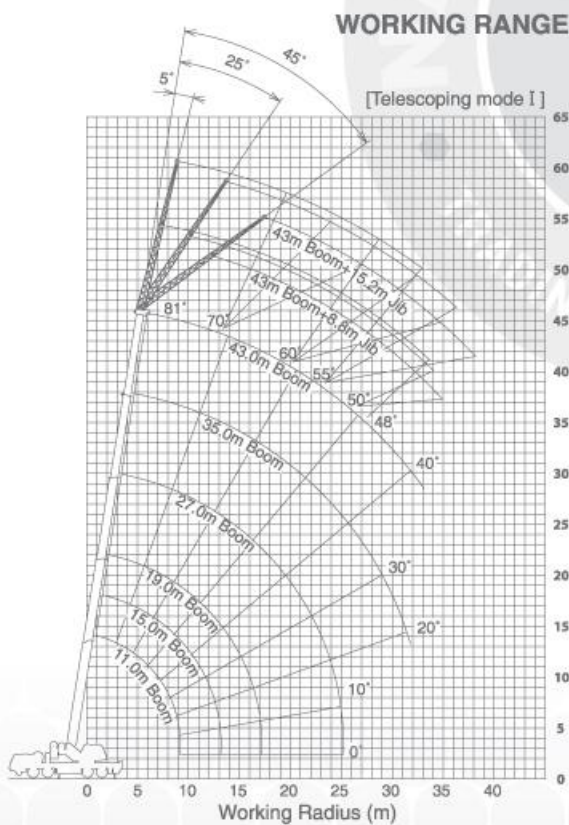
WORKING RANGE

[Telescoping mode I]

45°
25°
5°

43m Boom+15.2m Jib
43m Boom+8.8m Jib
43.0m Boom
35.0m Boom
27.0m Boom
19.0m Boom
15.0m Boom
11.0m Boom

81°
70°
60°
55°
50°
48°
40°
30°
20°
10°
0°

65
60
55
50
45
40
35
30
25
20
15
10
5
0

0
5
10
15
20
25
30
35
40

Working Radius (m)